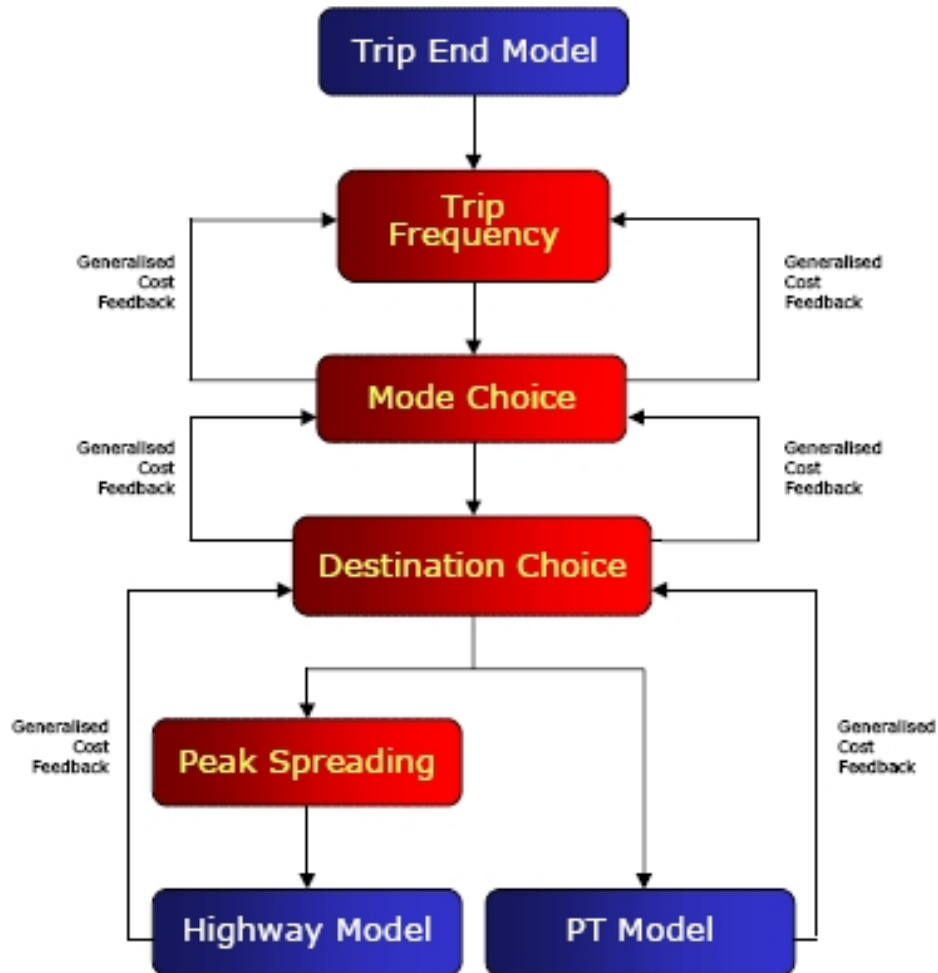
Trip End Model

Generalised Cost Feedback

Trip Frequency

Generalised Cost Feedback

Mode Choice

Generalised Cost Feedback

Generalised Cost Feedback

Destination Choice

Generalised Cost Feedback

Peak Spreading

Generalised Cost Feedback

Highway Model

PT Model